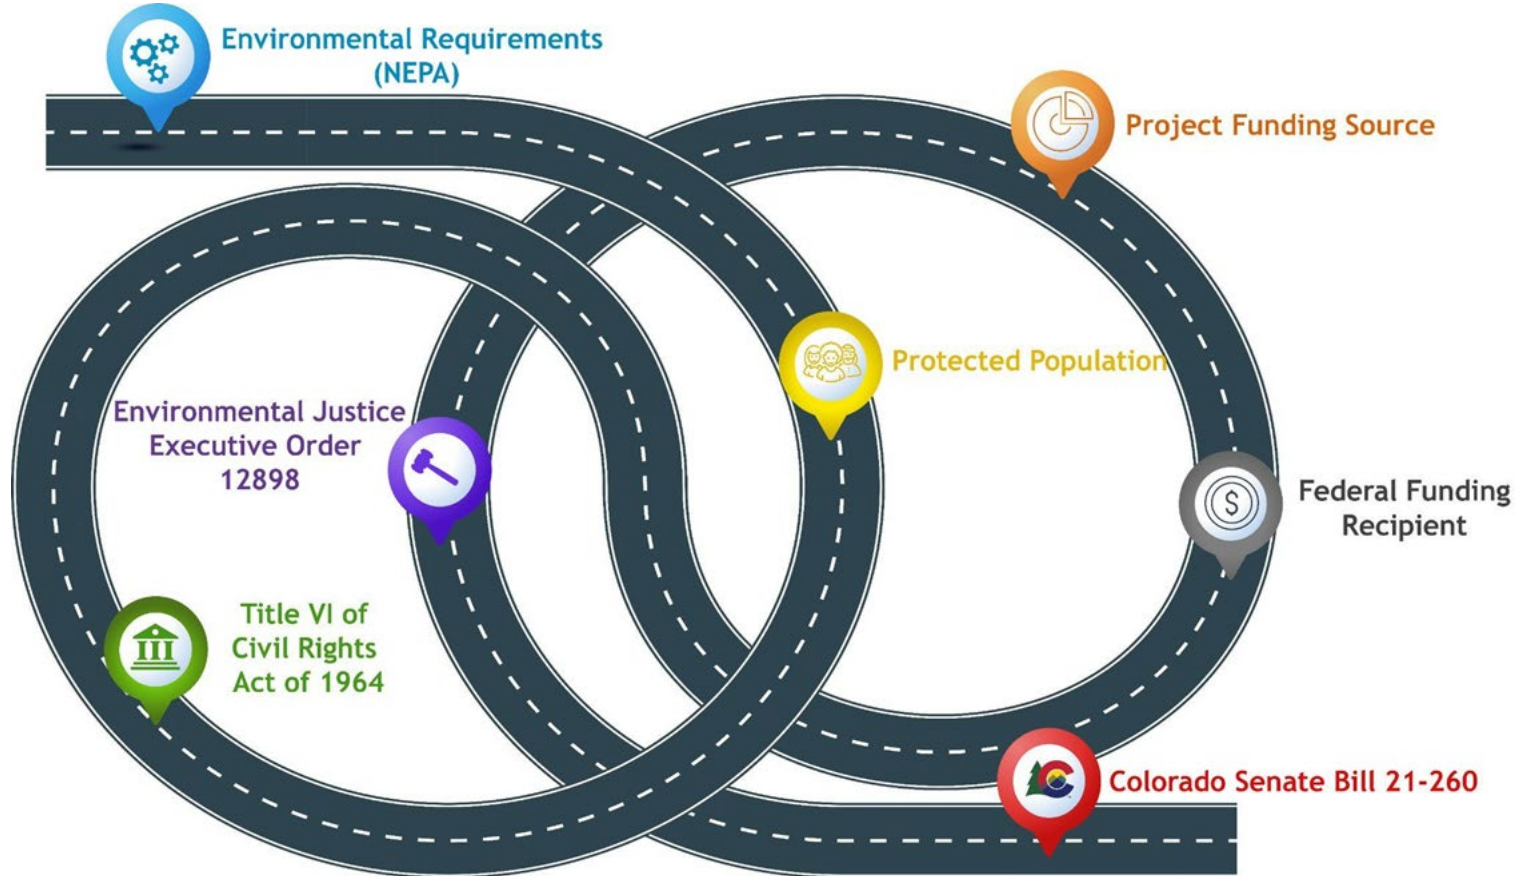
Environmental Requirements (NEPA)

Project Funding Source

Protected Population

Environmental Justice Executive Order 12898

Federal Funding Recipient

Title VI of Civil Rights Act of 1964

Colorado Senate Bill 21-260